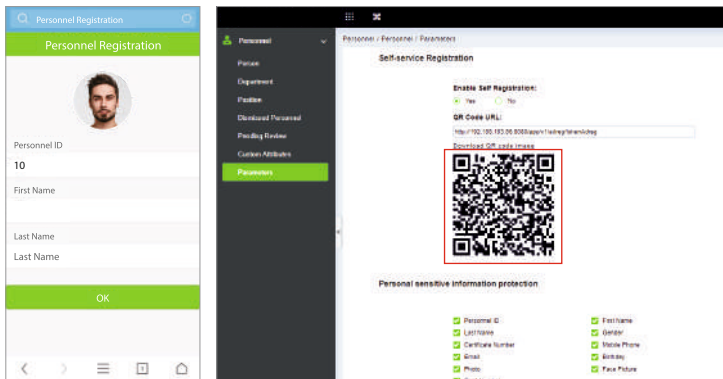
Personnel Registration

Personnel Registration

Personnel ID
10
First Name

Last Name
Last Name

OK

Personnel

Person
Department
Position
Dismissed Personnel
Pending Review
Custom Attributes
Parameters

Personnel / Personnel / Parameters

Self-service Registration

Enable Self Registration:
Yes No

QR Code URL:
http://192.168.193.96:8088/app/v1/adreg?token=adreg

Download QR code image

Personal sensitive information protection

| | |
|---|---|
| Personnel ID | First Name |
| Last Name | Gender |
| Certificate Number | Mobile Phone |
| Email | Birthday |
| Photo | Face Picture |